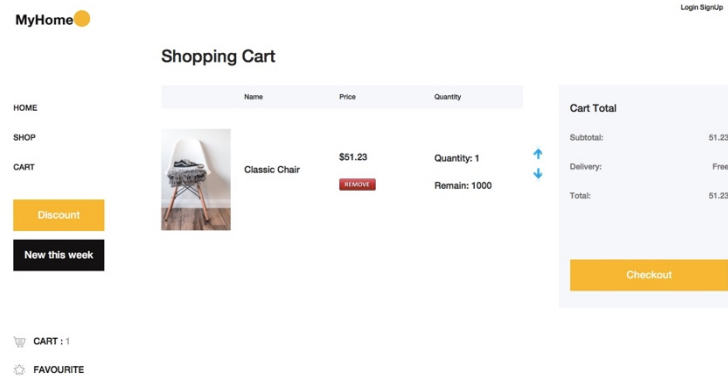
MyHome

Login SignUp

Shopping Cart

HOME

SHOP

CART

Discount

New this week

| | Name | Price | Quantity |
|---|---|---|---|
| | Classic Chair | $51.23 REMOVE | Quantity: 1 Remain: 1000 |

Cart Total

Subtotal: 51.23

Delivery: Free

Total: 51.23

Checkout

CART : 1

FAVOURITE